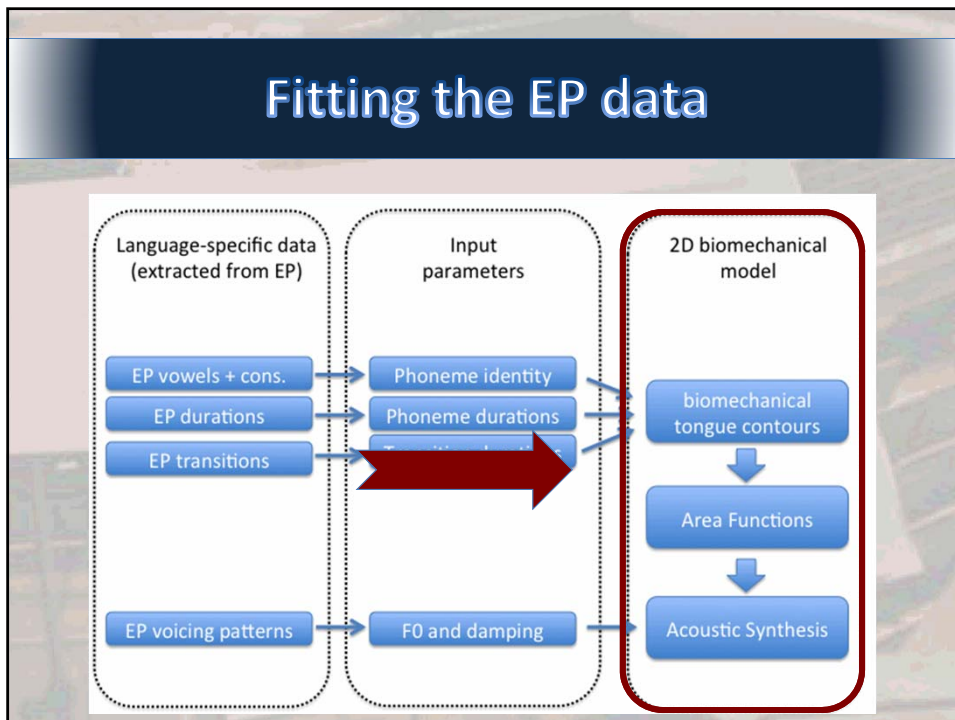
Fitting the EP data

Language-specific data (extracted from EP)

Input parameters

2D biomechanical model

EP vowels + cons.

EP durations

EP transitions

Phoneme identity

Phoneme durations

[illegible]

biomechanical tongue contours

Area Functions

EP voicing patterns

F0 and damping

Acoustic Synthesis